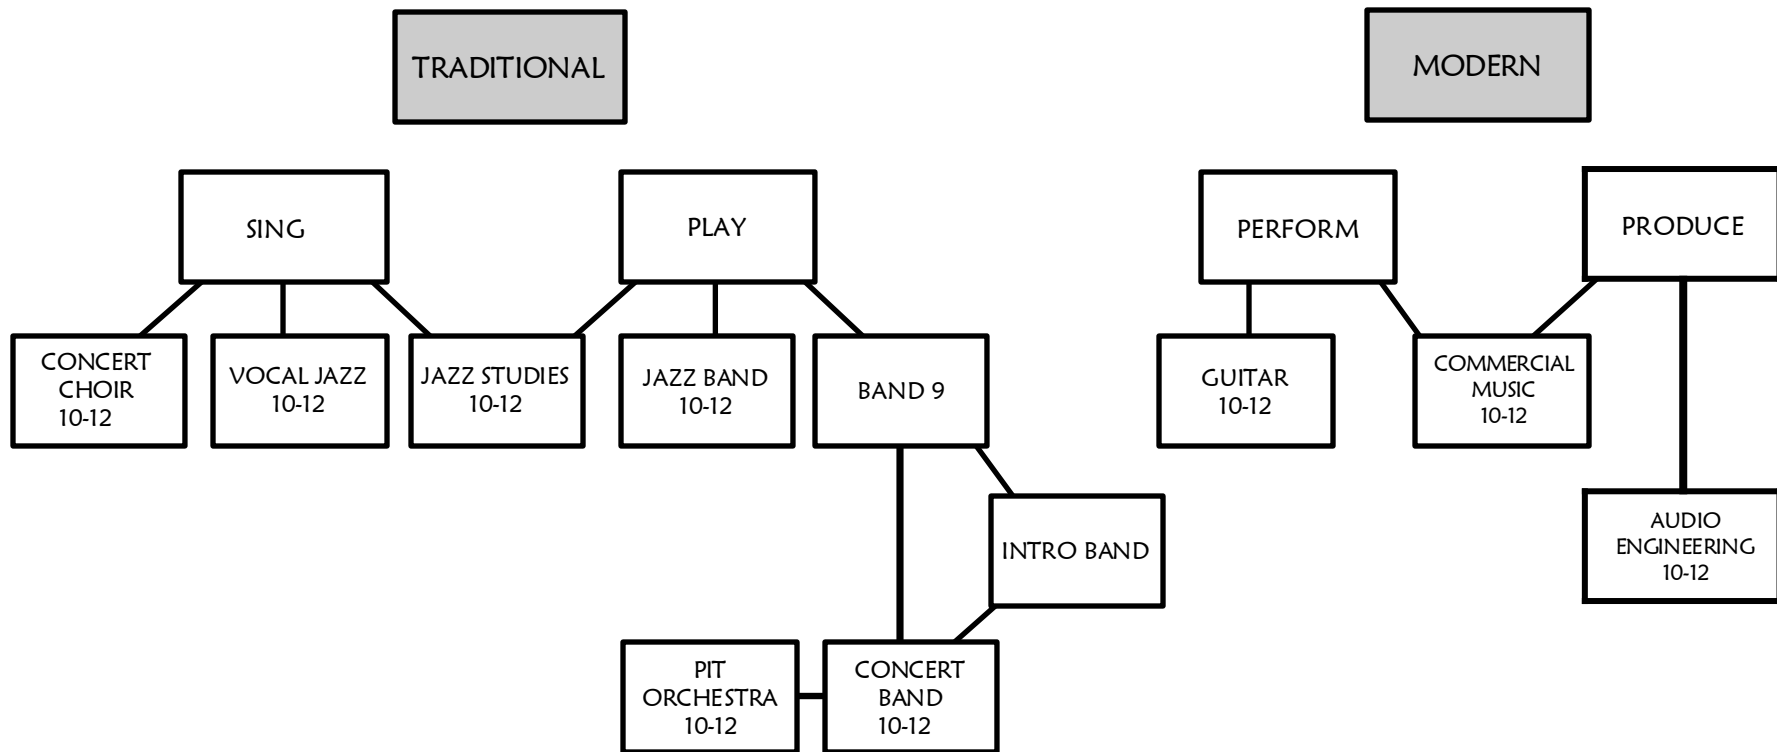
TRADITIONAL

MODERN

SING

PLAY

PERFORM

PRODUCE

CONCERT CHOIR 10-12

VOCAL JAZZ 10-12

JAZZ STUDIES 10-12

JAZZ BAND 10-12

BAND 9

GUITAR 10-12

COMMERCIAL MUSIC 10-12

INTRO BAND

AUDIO ENGINEERING 10-12

PIT ORCHESTRA 10-12

CONCERT BAND 10-12